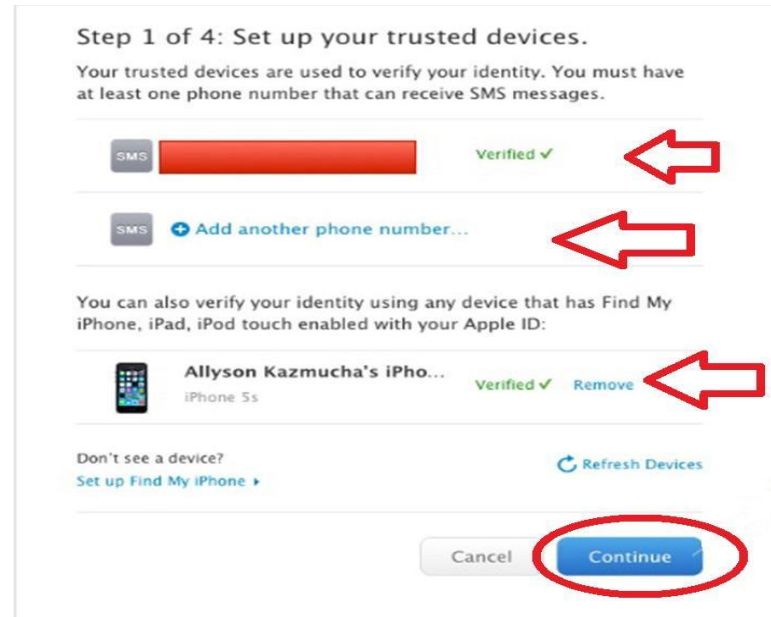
Step 1 of 4: Set up your trusted devices.

Your trusted devices are used to verify your identity. You must have at least one phone number that can receive SMS messages.

SMS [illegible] Verified ✓

SMS Add another phone number...

You can also verify your identity using any device that has Find My iPhone, iPad, iPod touch enabled with your Apple ID:

Allyson Kazmucha's iPho... Verified ✓ Remove
iPhone 5s

Don't see a device?
Set up Find My iPhone ▸

Refresh Devices

Cancel Continue